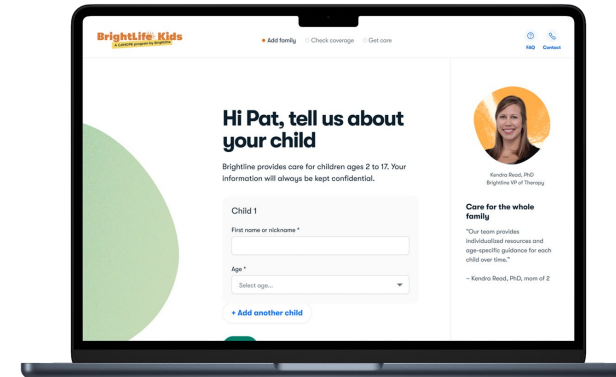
BrightLife Kids
A CalHOPE program by Brightline

Add family
Check coverage
Get care

FAQ
Contact

Hi Pat, tell us about your child

Brightline provides care for children ages 2 to 17. Your information will always be kept confidential.

Child 1

First name or nickname *

Age *

Select age...

+ Add another child

Kendra Read, PhD
Brightline VP of Therapy

Care for the whole family

"Our team provides individualized resources and age-specific guidance for each child over time."

— Kendra Read, PhD, mom of 2